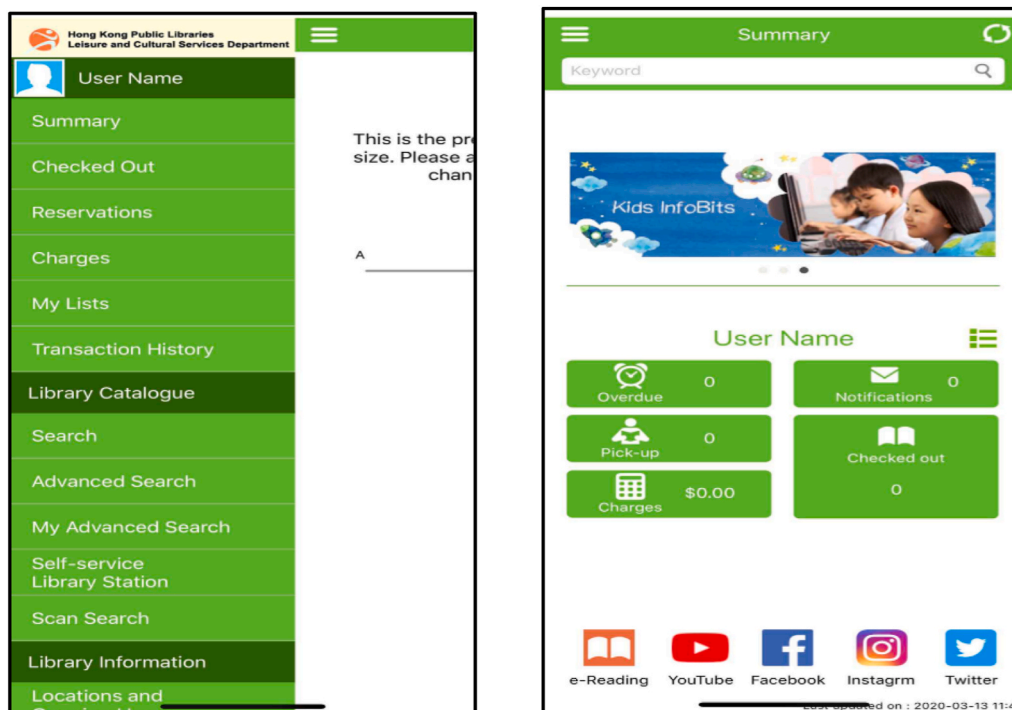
Hong Kong Public Libraries
Leisure and Cultural Services Department

User Name

Summary

Checked Out

Reservations

Charges

My Lists

Transaction History

Library Catalogue

Search

Advanced Search

My Advanced Search

Self-service Library Station

Scan Search

Library Information

Locations and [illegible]

This is the pr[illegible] size. Please a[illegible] chan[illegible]

A

Summary

Keyword

Kids InfoBits

User Name

Overdue 0

Notifications 0

Pick-up 0

Checked out 0

Charges $0.00

e-Reading YouTube Facebook Instagrm Twitter

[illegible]ted on : 2020-03-13 11:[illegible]